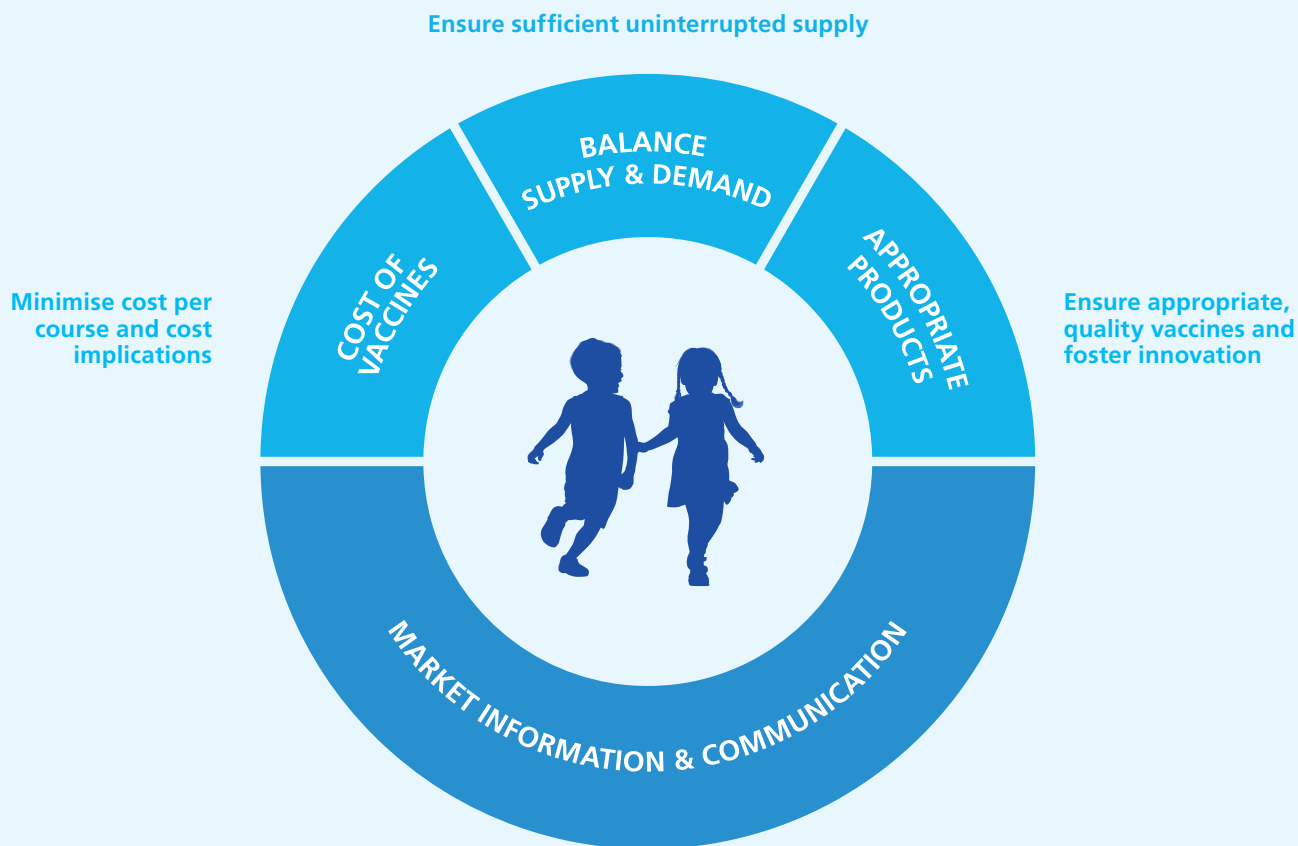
Ensure sufficient uninterrupted supply

Minimise cost per course and cost implications

COST OF VACCINES

BALANCE SUPPLY & DEMAND

APPROPRIATE PRODUCTS

Ensure appropriate, quality vaccines and foster innovation

MARKET INFORMATION & COMMUNICATION